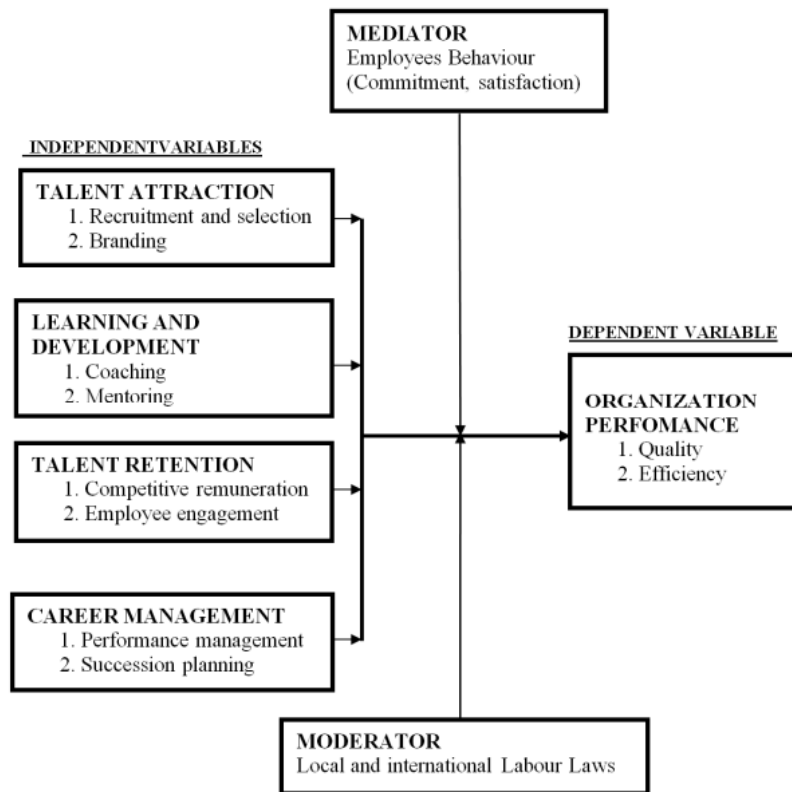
MEDIATOR
Employees Behaviour
(Commitment, satisfaction)

INDEPENDENTVARIABLES

TALENT ATTRACTION
1. Recruitment and selection
2. Branding

LEARNING AND DEVELOPMENT
1. Coaching
2. Mentoring

TALENT RETENTION
1. Competitive remuneration
2. Employee engagement

CAREER MANAGEMENT
1. Performance management
2. Succession planning

DEPENDENT VARIABLE

ORGANIZATION PERFOMANCE
1. Quality
2. Efficiency

MODERATOR
Local and international Labour Laws